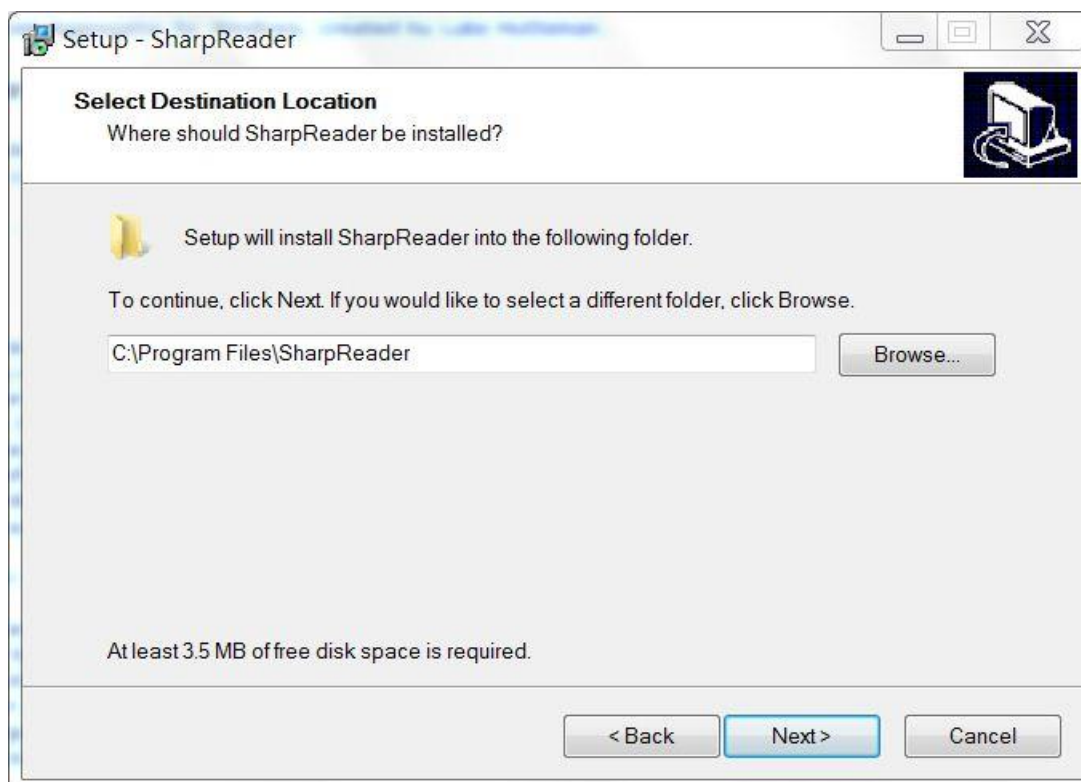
Setup - SharpReader

Select Destination Location
Where should SharpReader be installed?

Setup will install SharpReader into the following folder.

To continue, click Next. If you would like to select a different folder, click Browse.

C:\Program Files\SharpReader

Browse...

At least 3.5 MB of free disk space is required.

< Back

Next >

Cancel